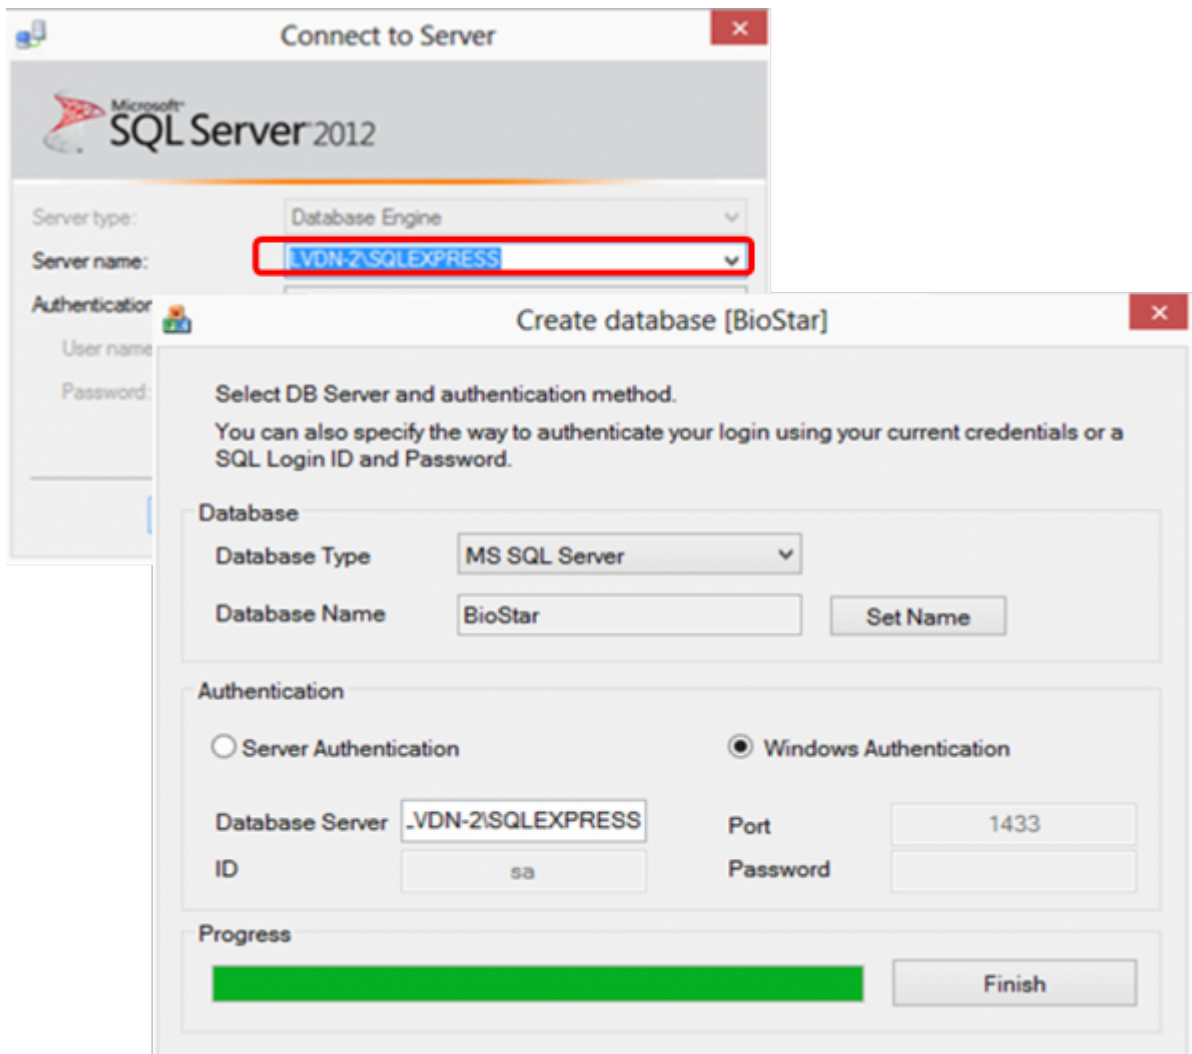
Connect to Server

Microsoft SQL Server 2012

Server type: Database Engine

Server name: LVDN-2\SQLEXPRESS

Authenticatior

User name

Password:

Create database [BioStar]

Select DB Server and authentication method.

You can also specify the way to authenticate your login using your current credentials or a SQL Login ID and Password.

Database

Database Type MS SQL Server

Database Name BioStar Set Name

Authentication

Server Authentication Windows Authentication

Database Server LVDN-2\SQLEXPRESS Port 1433

ID sa Password

Progress

Finish